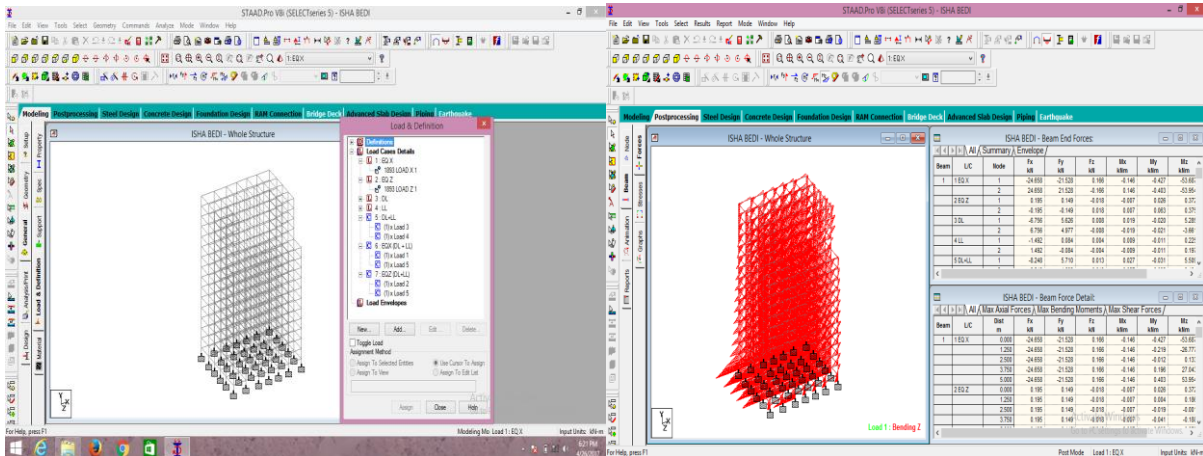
STAAD.Pro V8i (SELECTseries 5) - ISHA BEDI

File Edit View Tools Select Geometry Commands Analyze Mode Window Help

1 : EQ X

Modeling Postprocessing Steel Design Concrete Design Foundation Design RAM Connection Bridge Deck Advanced Slab Design Piping Earthquake

Setup Geometry General Property Spec Support Load & Definition Analysis/Print Design Material

ISHA BEDI - Whole Structure

Load & Definition

Definitions
Load Cases Details
1 : EQ X
1893 LOAD X 1
2 : EQ Z
1893 LOAD Z 1
3 : DL
4 : LL
5 : DL+LL
(1)x Load 3
(1)x Load 4
6 : EQX (DL + LL)
(1)x Load 1
(1)x Load 5
7 : EQZ (DL+LL)
(1)x Load 2
(1)x Load 5
Load Envelopes

New... Add... Edit... Delete...

Toggle Load
Assignment Method
Assign To Selected Entities
Assign To View
Use Cursor To Assign
Assign To Edit List

Assign Close Help

For Help, press F1

Modeling Mo Load 1 : EQ X

Input Units : kN-m

6:21 PM
4/26/2017

STAAD.Pro V8i (SELECTseries 5) - ISHA BEDI

File Edit View Tools Select Results Report Mode Window Help

1 : EQ X

Modeling Postprocessing Steel Design Concrete Design Foundation Design RAM Connection Bridge Deck Advanced Slab Design Piping Earthquake

Node Beam Animation Reports Forces Stresses Graphs

ISHA BEDI - Whole Structure

Load 1 : Bending Z

ISHA BEDI - Beam End Forces:

All Summary Envelope

| Beam | L/C | Node | Fx kN | Fy kN | Fz kN | Mx kNm | My kNm | Mz kNm |
|---|---|---|---|---|---|---|---|---|
| 1 | 1 EQ X | 1 | -24.650 | -21.528 | 0.166 | -0.146 | -0.427 | -53.66 |
| | | 2 | 24.650 | 21.528 | -0.166 | 0.146 | -0.403 | -53.95 |
| | 2 EQ Z | 1 | 0.195 | 0.149 | -0.010 | -0.007 | 0.026 | 0.37 |
| | | 2 | -0.195 | -0.149 | 0.010 | 0.007 | 0.003 | 0.37 |
| | 3 DL | 1 | -6.756 | 5.626 | 0.008 | 0.019 | -0.020 | 5.28 |
| | | 2 | 6.756 | 4.977 | -0.008 | -0.019 | -0.021 | -3.66 |
| | 4 LL | 1 | -1.492 | 0.084 | 0.004 | 0.009 | -0.011 | 0.22 |
| | | 2 | 1.492 | -0.084 | -0.004 | -0.009 | -0.011 | 0.16 |
| | 5 DL+LL | 1 | -8.248 | 5.710 | 0.013 | 0.027 | -0.031 | 5.50 |

ISHA BEDI - Beam Force Detail:

All Max Axial Forces Max Bending Moments Max Shear Forces

| Beam | L/C | Dist m | Fx kN | Fy kN | Fz kN | Mx kNm | My kNm | Mz kNm |
|---|---|---|---|---|---|---|---|---|
| 1 | 1 EQ X | 0.000 | -24.650 | -21.528 | 0.166 | -0.146 | -0.427 | -53.66 |
| | | 1.250 | -24.650 | -21.528 | 0.166 | -0.146 | -0.219 | -26.75 |
| | | 2.500 | -24.650 | -21.528 | 0.166 | -0.146 | -0.012 | 0.15 |
| | | 3.750 | -24.650 | -21.528 | 0.166 | -0.146 | 0.196 | 27.04 |
| | | 5.000 | -24.650 | -21.528 | 0.166 | -0.146 | 0.403 | 53.95 |
| | 2 EQ Z | 0.000 | 0.195 | 0.149 | -0.010 | -0.007 | 0.026 | 0.37 |
| | | 1.250 | 0.195 | 0.149 | -0.010 | -0.007 | 0.004 | 0.18 |
| | | 2.500 | 0.195 | 0.149 | -0.010 | -0.007 | -0.019 | -0.00 |
| | | 3.750 | 0.195 | 0.149 | -0.010 | -0.007 | -0.041 | -0.19 |

For Help, press F1

Post Mode Load 1 : EQ X

Input Units : kN-m